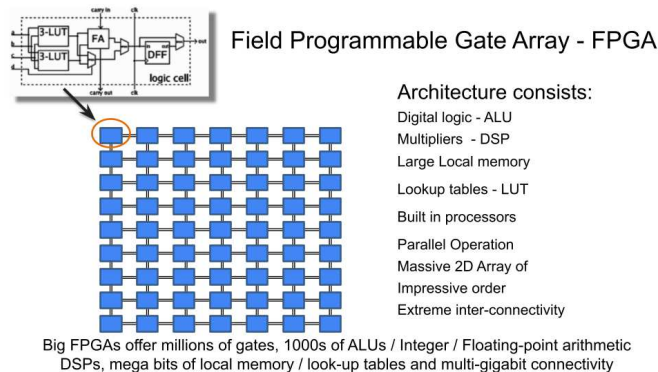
carry in
clk
3-LUT
3-LUT
FA
DFF
out
logic cell
carry out

Field Programmable Gate Array - FPGA

Architecture consists:
Digital logic - ALU
Multipliers - DSP
Large Local memory
Lookup tables - LUT
Built in processors
Parallel Operation
Massive 2D Array of
Impressive order
Extreme inter-connectivity

Big FPGAs offer millions of gates, 1000s of ALUs / Integer / Floating-point arithmetic DSPs, mega bits of local memory / look-up tables and multi-gigabit connectivity